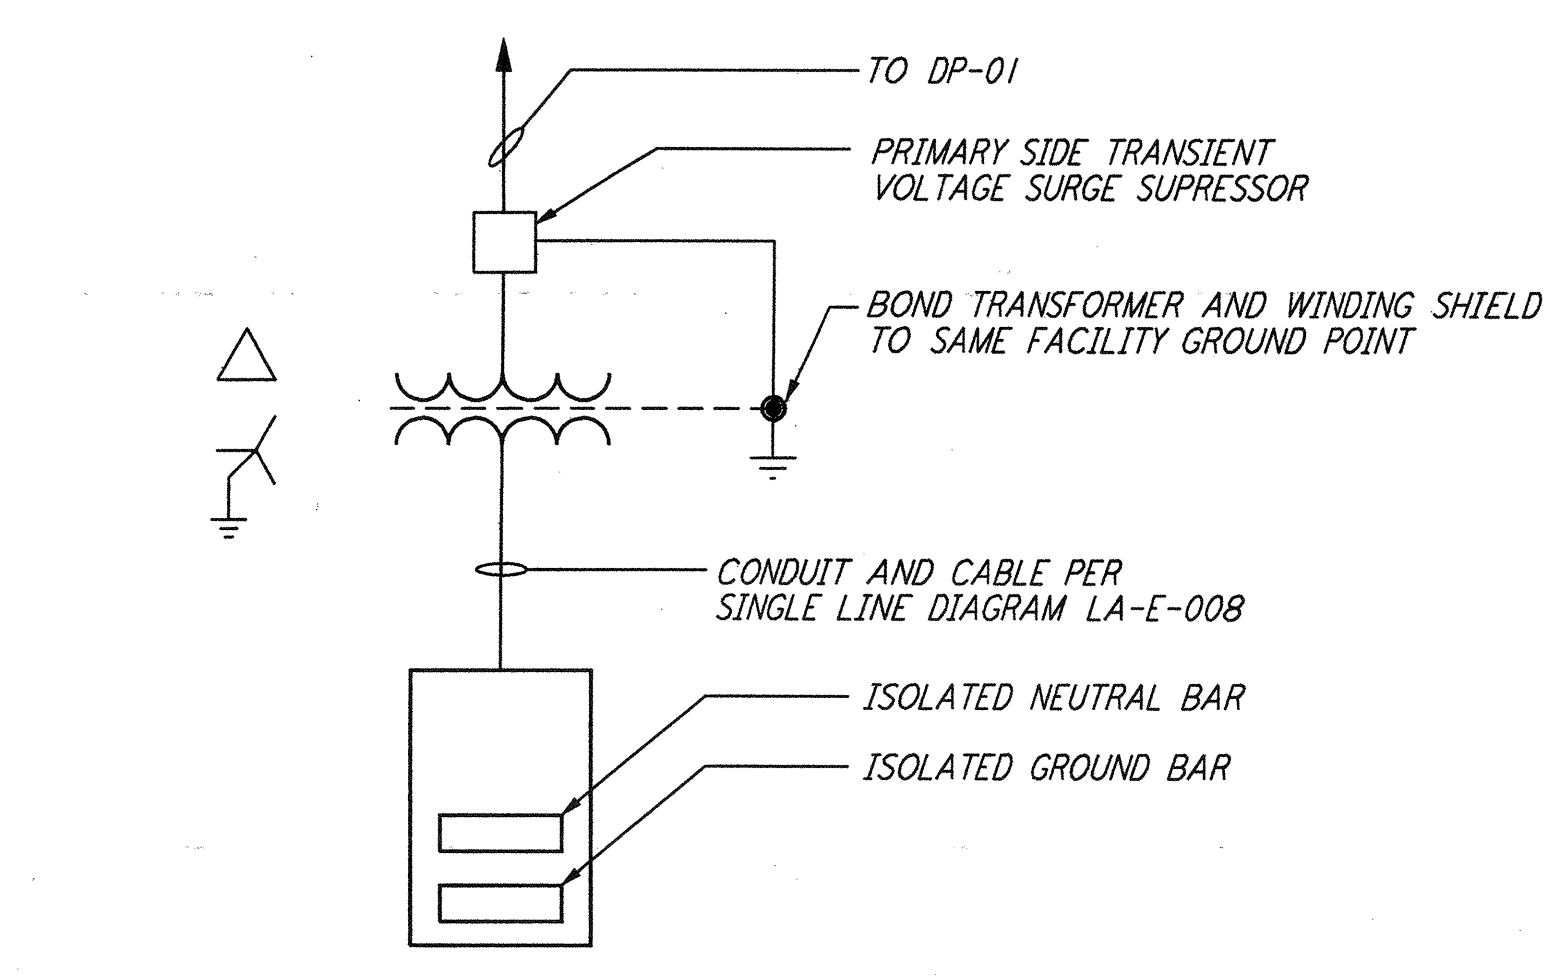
TO DP-01

PRIMARY SIDE TRANSIENT VOLTAGE SURGE SUPRESSOR

BOND TRANSFORMER AND WINDING SHIELD TO SAME FACILITY GROUND POINT

CONDUIT AND CABLE PER SINGLE LINE DIAGRAM LA-E-008

ISOLATED NEUTRAL BAR

ISOLATED GROUND BAR